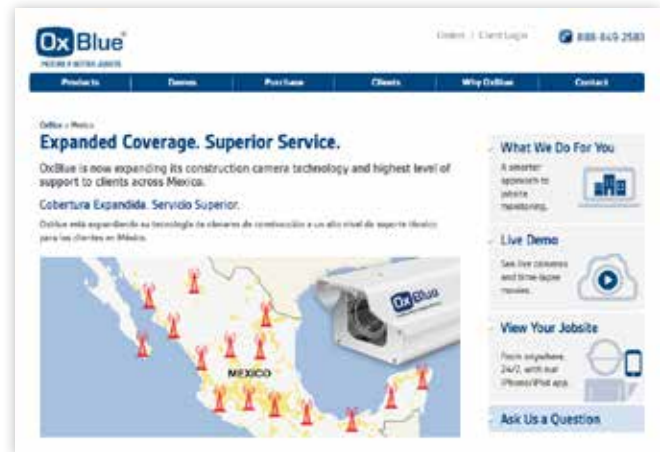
OxBlue®
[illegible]

Orders | Client Login

888-849-2583

Products | Demos | Purchase | Clients | Why OxBlue | Contact

OxBlue » Mexico

Expanded Coverage. Superior Service.

OxBlue is now expanding its construction camera technology and highest level of support to clients across Mexico.

Cobertura Expandida. Servicio Superior.

OxBlue está expandiendo su tecnología de cámaras de construcción a un alto nivel de soporte técnico para los clientes en México.

MEXICO

OxBlue

What We Do For You

A smarter approach to jobsite monitoring.

Live Demo

See live cameras and time-lapse movies.

View Your Jobsite

From anywhere, 24/7, with our iPhone/iPad app.

Ask Us a Question